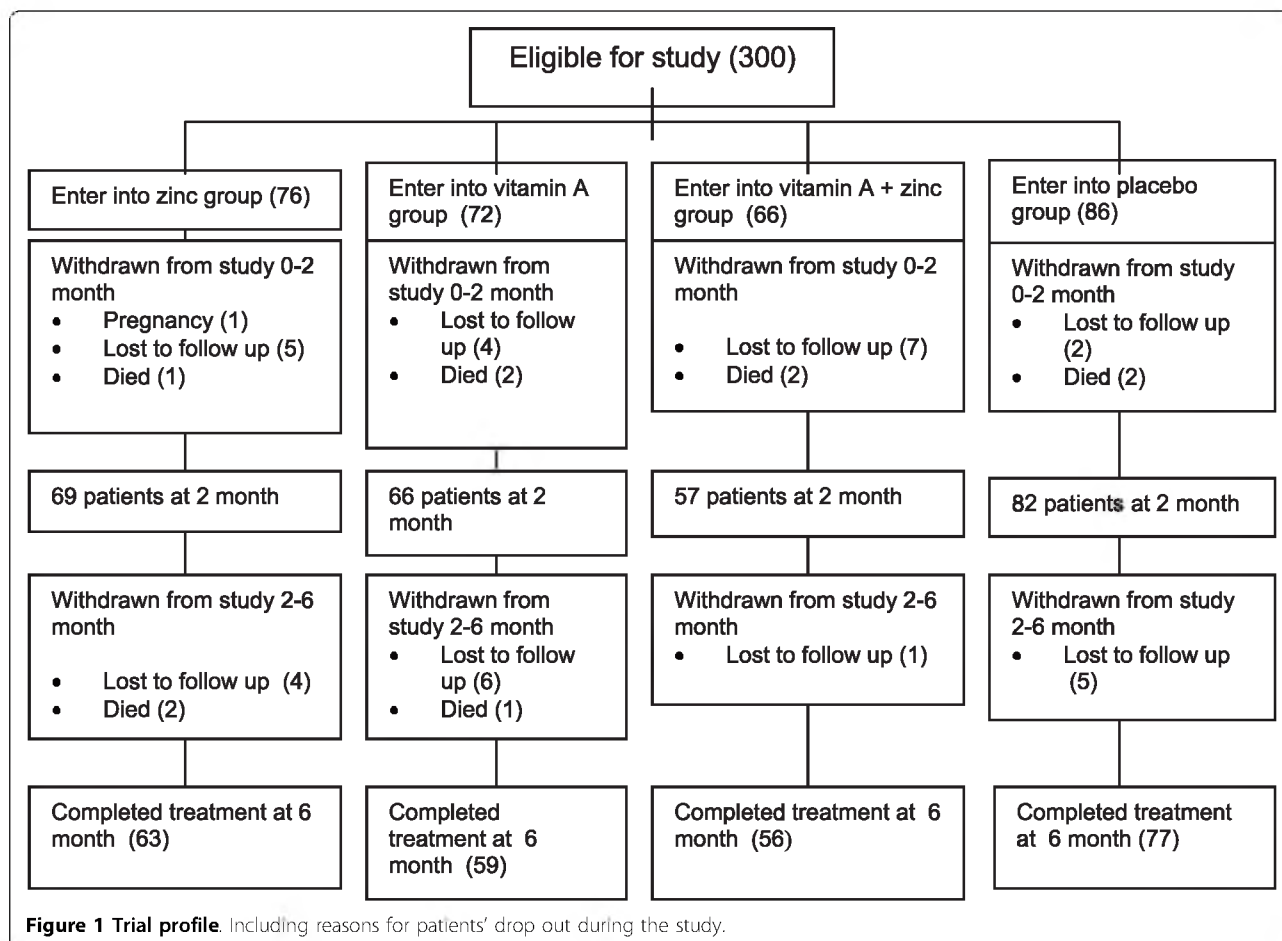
Eligible for study (300)

Enter into zinc group (76)

Withdrawn from study 0-2 month
- Pregnancy (1)
- Lost to follow up (5)
- Died (1)

69 patients at 2 month

Withdrawn from study 2-6 month
- Lost to follow up (4)
- Died (2)

Completed treatment at 6 month (63)

Enter into vitamin A group (72)

Withdrawn from study 0-2 month
- Lost to follow up (4)
- Died (2)

66 patients at 2 month

Withdrawn from study 2-6 month
- Lost to follow up (6)
- Died (1)

Completed treatment at 6 month (59)

Enter into vitamin A + zinc group (66)

Withdrawn from study 0-2 month
- Lost to follow up (7)
- Died (2)

57 patients at 2 month

Withdrawn from study 2-6 month
- Lost to follow up (1)

Completed treatment at 6 month (56)

Enter into placebo group (86)

Withdrawn from study 0-2 month
- Lost to follow up (2)
- Died (2)

82 patients at 2 month

Withdrawn from study 2-6 month
- Lost to follow up (5)

Completed treatment at 6 month (77)

**Figure 1 Trial profile**. Including reasons for patients' drop out during the study.